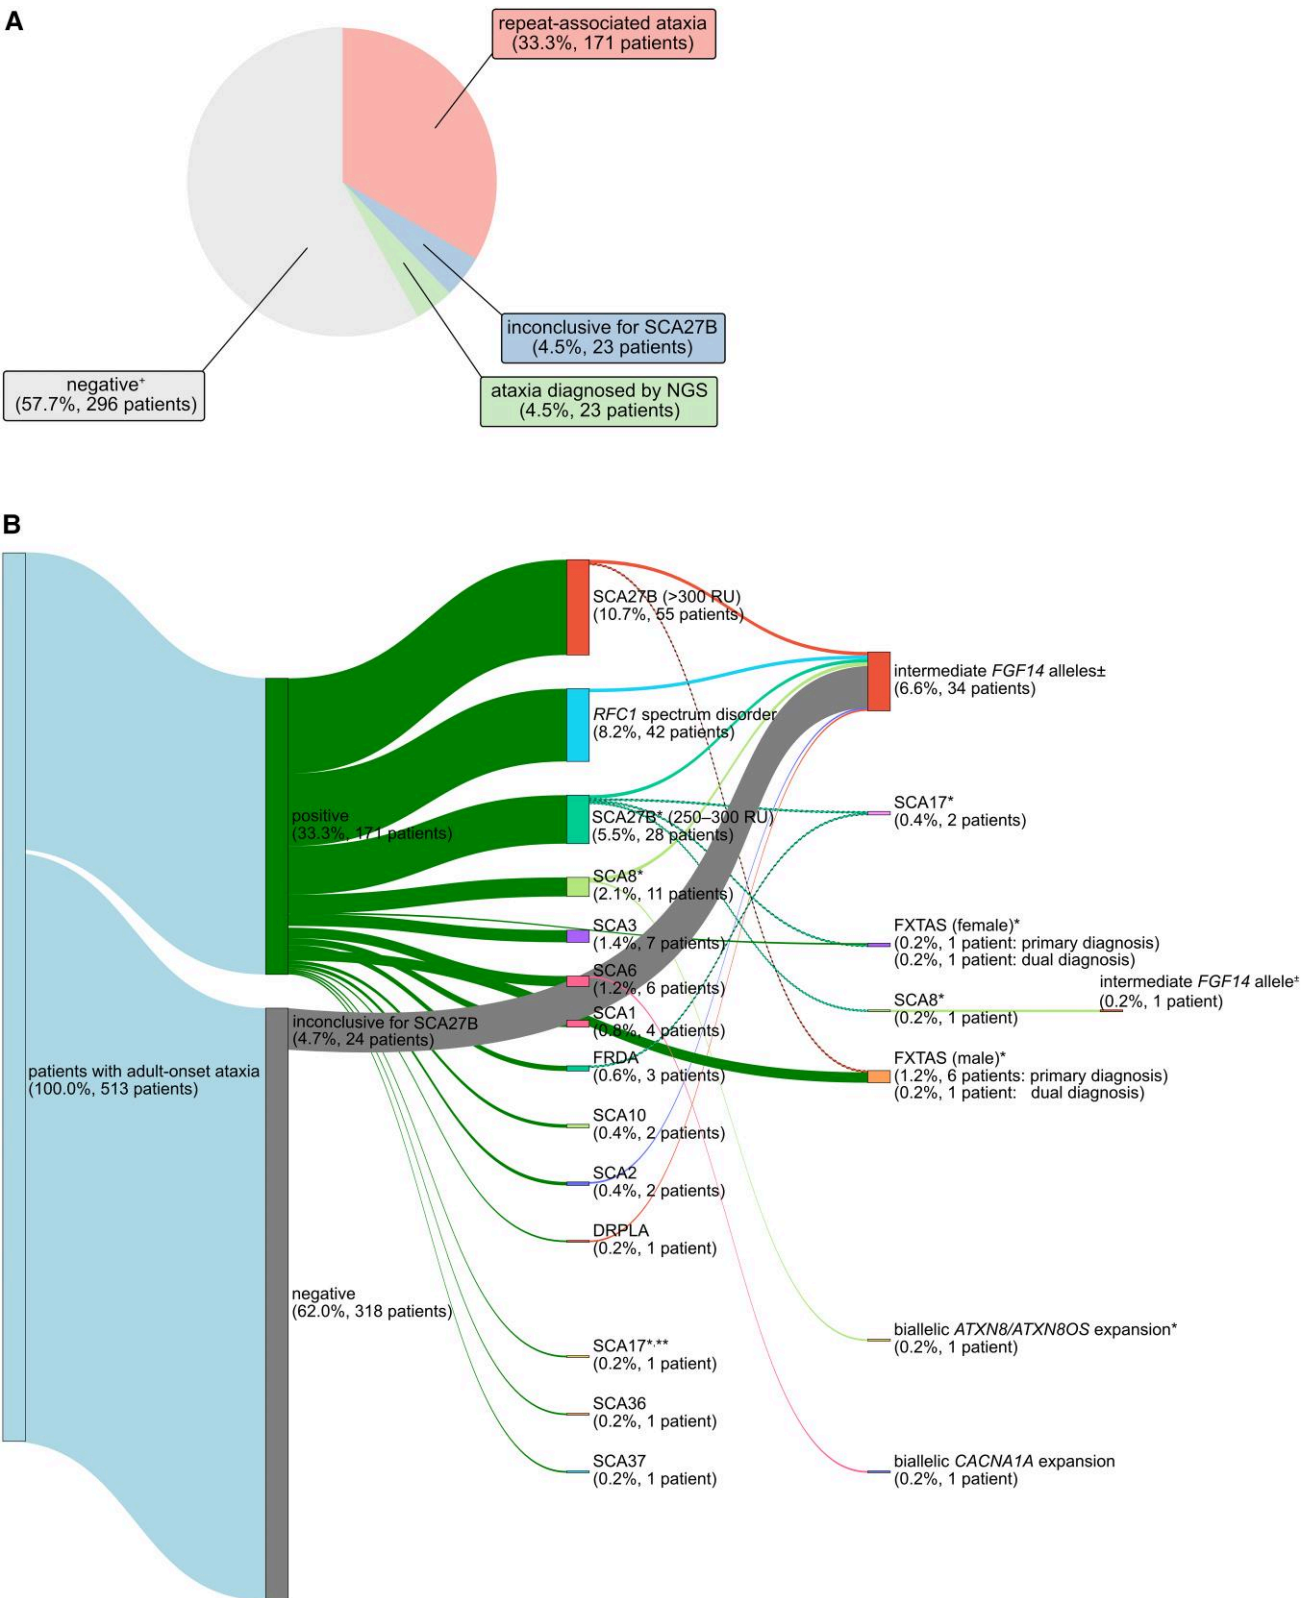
A

repeat-associated ataxia
(33.3%, 171 patients)

inconclusive for SCA27B
(4.5%, 23 patients)

ataxia diagnosed by NGS
(4.5%, 23 patients)

negative⁺
(57.7%, 296 patients)

B

patients with adult-onset ataxia
(100.0%, 513 patients)

positive
(33.3%, 171 patients)

inconclusive for SCA27B
(4.7%, 24 patients)

negative
(62.0%, 318 patients)

SCA27B (>300 RU)
(10.7%, 55 patients)

RFC1 spectrum disorder
(8.2%, 42 patients)

SCA27B* (250–300 RU)
(5.5%, 28 patients)

SCA8*
(2.1%, 11 patients)

SCA3
(1.4%, 7 patients)

SCA6
(1.2%, 6 patients)

SCA1
(0.8%, 4 patients)

FRDA
(0.6%, 3 patients)

SCA10
(0.4%, 2 patients)

SCA2
(0.4%, 2 patients)

DRPLA
(0.2%, 1 patient)

SCA17*,**
(0.2%, 1 patient)

SCA36
(0.2%, 1 patient)

SCA37
(0.2%, 1 patient)

intermediate FGF14 alleles±
(6.6%, 34 patients)

SCA17*
(0.4%, 2 patients)

FXTAS (female)*
(0.2%, 1 patient: primary diagnosis)
(0.2%, 1 patient: dual diagnosis)

SCA8*
(0.2%, 1 patient)

intermediate FGF14 allele±
(0.2%, 1 patient)

FXTAS (male)*
(1.2%, 6 patients: primary diagnosis)
(0.2%, 1 patient: dual diagnosis)

biallelic ATXN8/ATXN8OS expansion*
(0.2%, 1 patient)

biallelic CACNA1A expansion
(0.2%, 1 patient)